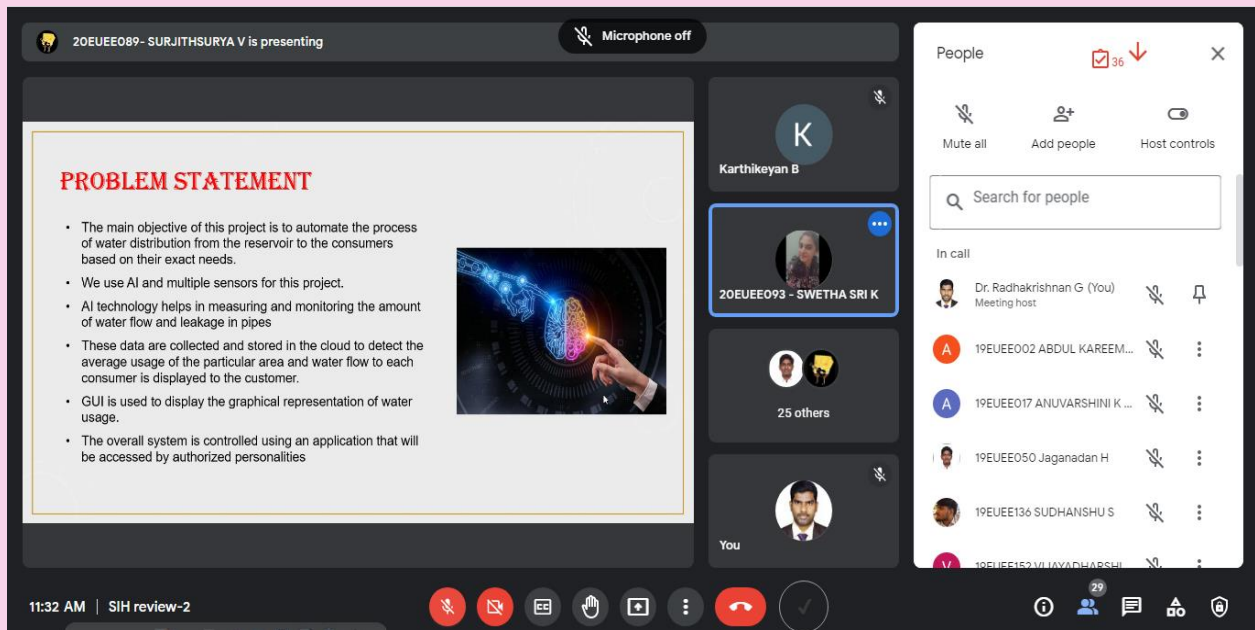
20EUEE089- SURJITHSURYA V is presenting

Microphone off

PROBLEM STATEMENT

- The main objective of this project is to automate the process of water distribution from the reservoir to the consumers based on their exact needs.
- We use AI and multiple sensors for this project.
- AI technology helps in measuring and monitoring the amount of water flow and leakage in pipes
- These data are collected and stored in the cloud to detect the average usage of the particular area and water flow to each consumer is displayed to the customer.
- GUI is used to display the graphical representation of water usage.
- The overall system is controlled using an application that will be accessed by authorized personalities

K
Karthikeyan B

20EUEE093 - SWETHA SRI K

25 others

You

People

36

Mute all

Add people

Host controls

Search for people

In call

Dr. Radhakrishnan G (You)
Meeting host

A
19EUEE002 ABDUL KAREEM...

A
19EUEE017 ANUVARSHINI K ...

19EUEE050 Jaganadan H

19EUEE136 SUDHANSHU S

V
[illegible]

11:32 AM | SIH review-2

CC

29